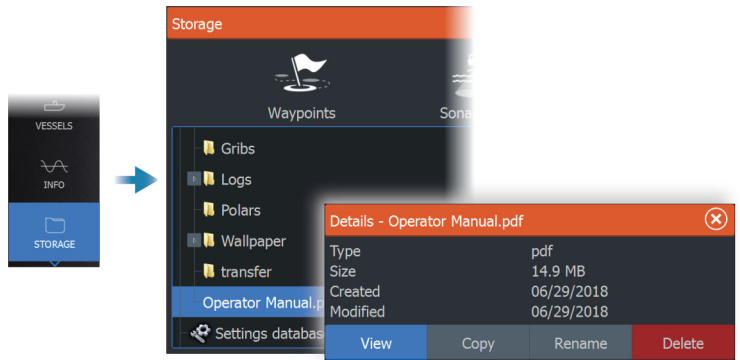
VESSELS

INFO

STORAGE

Storage

Waypoints

Sona

Gribs

Logs

Polars

Wallpaper

transfer

Operator Manual.p

Settings databas

Details - Operator Manual.pdf

| | |
|---|---|
| Type | pdf |
| Size | 14.9 MB |
| Created | 06/29/2018 |
| Modified | 06/29/2018 |

View | Copy | Rename | Delete